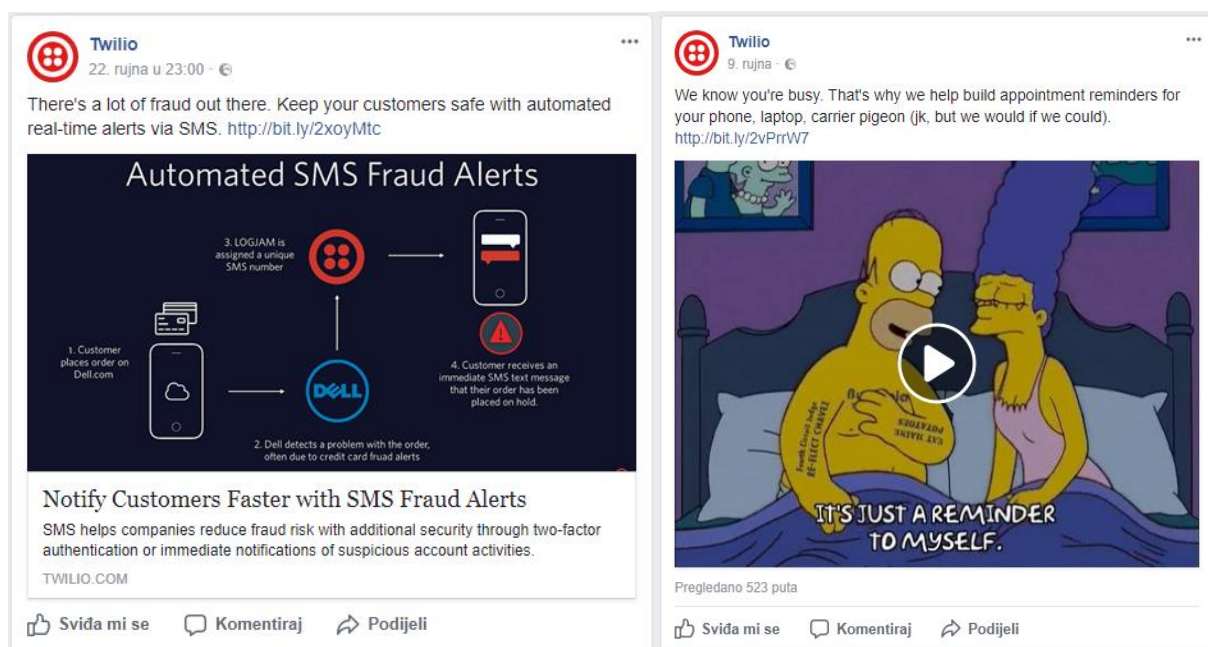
Twilio
22. rujna u 23:00 ·

There's a lot of fraud out there. Keep your customers safe with automated real-time alerts via SMS. http://bit.ly/2xoyMtc

Automated SMS Fraud Alerts

3. LOGJAM is assigned a unique SMS number

1. Customer places order on Dell.com

DELL

4. Customer receives an immediate SMS text message that their order has been placed on hold.

2. Dell detects a problem with the order, often due to credit card fruad alerts

Notify Customers Faster with SMS Fraud Alerts

SMS helps companies reduce fraud risk with additional security through two-factor authentication or immediate notifications of suspicious account activities.

TWILIO.COM

Sviđa mi se   Komentiraj   Podijeli

Twilio
9. rujna ·

We know you're busy. That's why we help build appointment reminders for your phone, laptop, carrier pigeon (jk, but we would if we could). http://bit.ly/2vPrrW7

IT'S JUST A REMINDER TO MYSELF.

Pregledano 523 puta

Sviđa mi se   Komentiraj   Podijeli